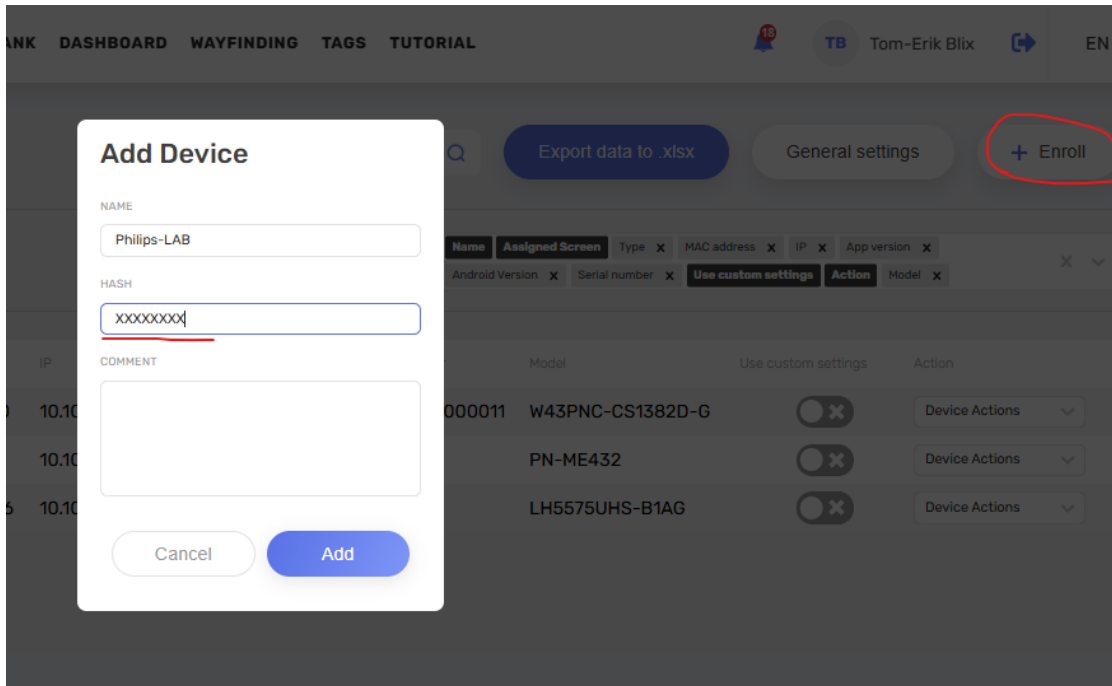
ANK DASHBOARD WAYFINDING TAGS TUTORIAL

18

TB Tom-Erik Blix

EN

Add Device

NAME

Philips-LAB

HASH

XXXXXXXX

COMMENT

Cancel

Add

Export data to .xlsx

General settings

+ Enroll

Name Assigned Screen Type x MAC address x IP x App version x Android Version x Serial number x Use custom settings Action Model x

IP

Model

Use custom settings

Action

10.10

000011

W43PNC-CS1382D-G

Device Actions

10.10

PN-ME432

Device Actions

10.10

LH5575UHS-B1AG

Device Actions